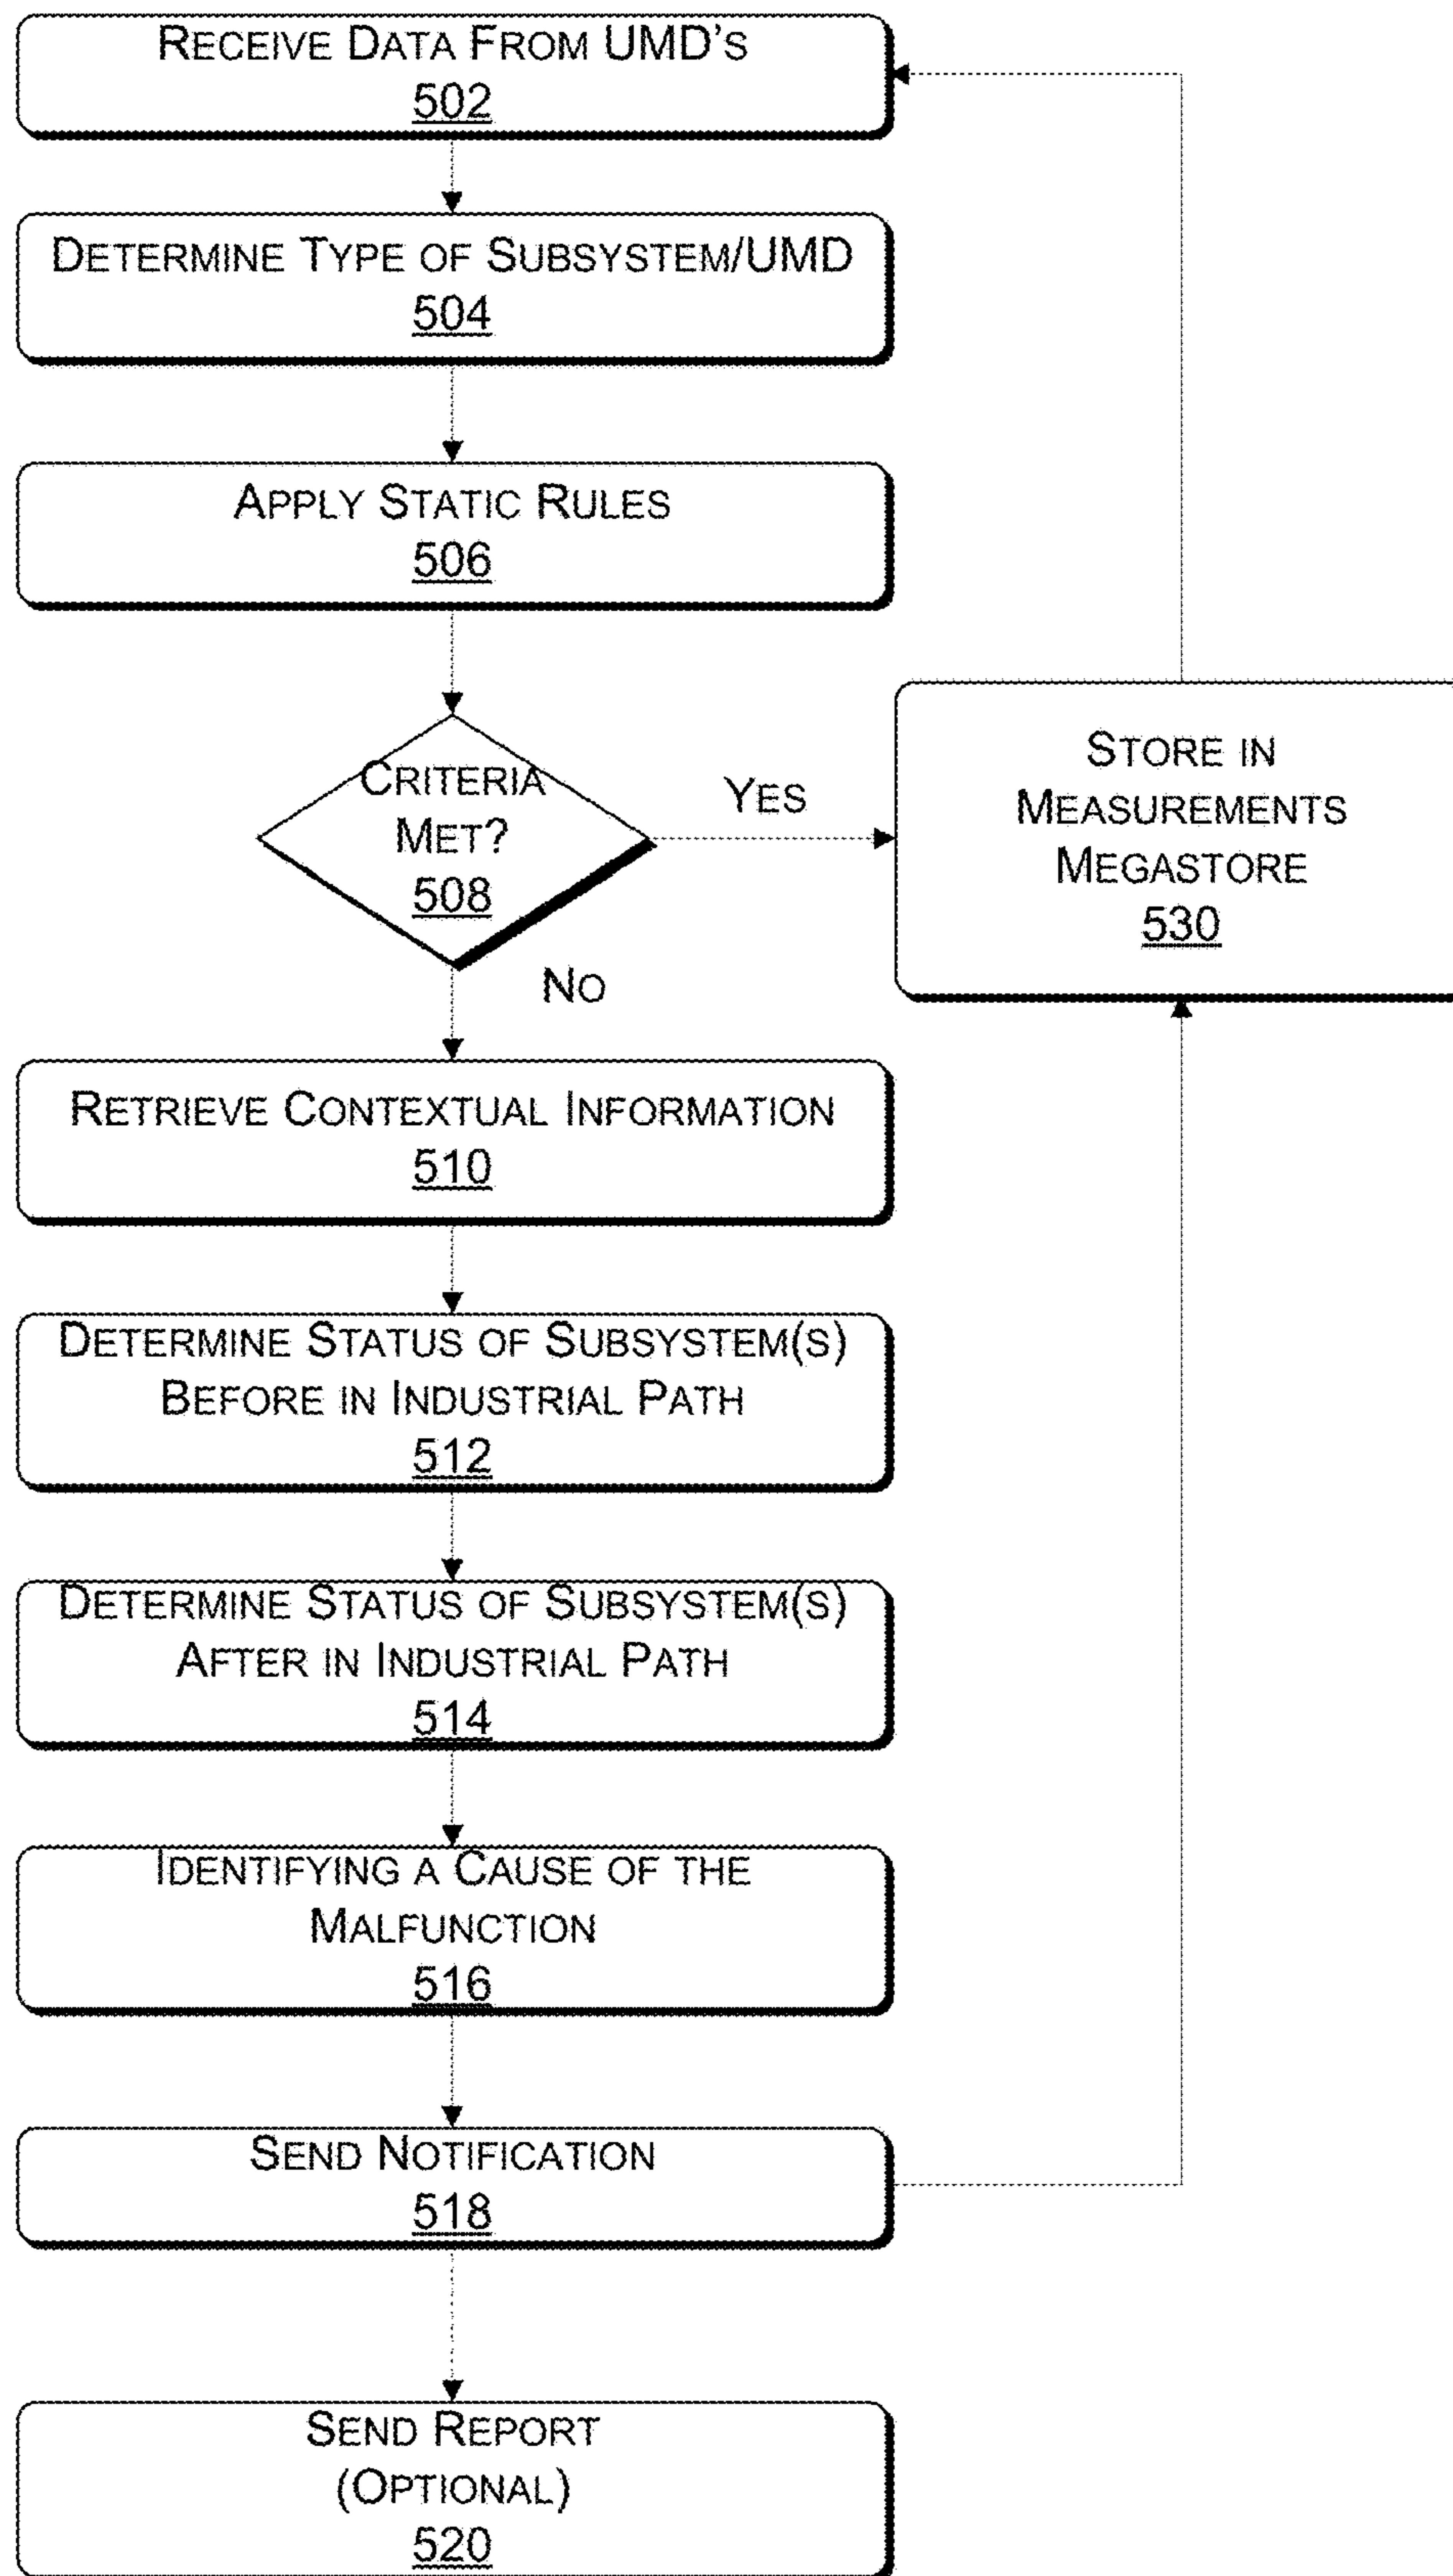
Receive Data From UMD's
502

Determine Type of Subsystem/UMD
504

Apply Static Rules
506

Criteria Met?
508

Yes

No

Store in Measurements Megastore
530

Retrieve Contextual Information
510

Determine Status of Subsystem(s) Before in Industrial Path
512

Determine Status of Subsystem(s) After in Industrial Path
514

Identifying a Cause of the Malfunction
516

Send Notification
518

Send Report (Optional)
520